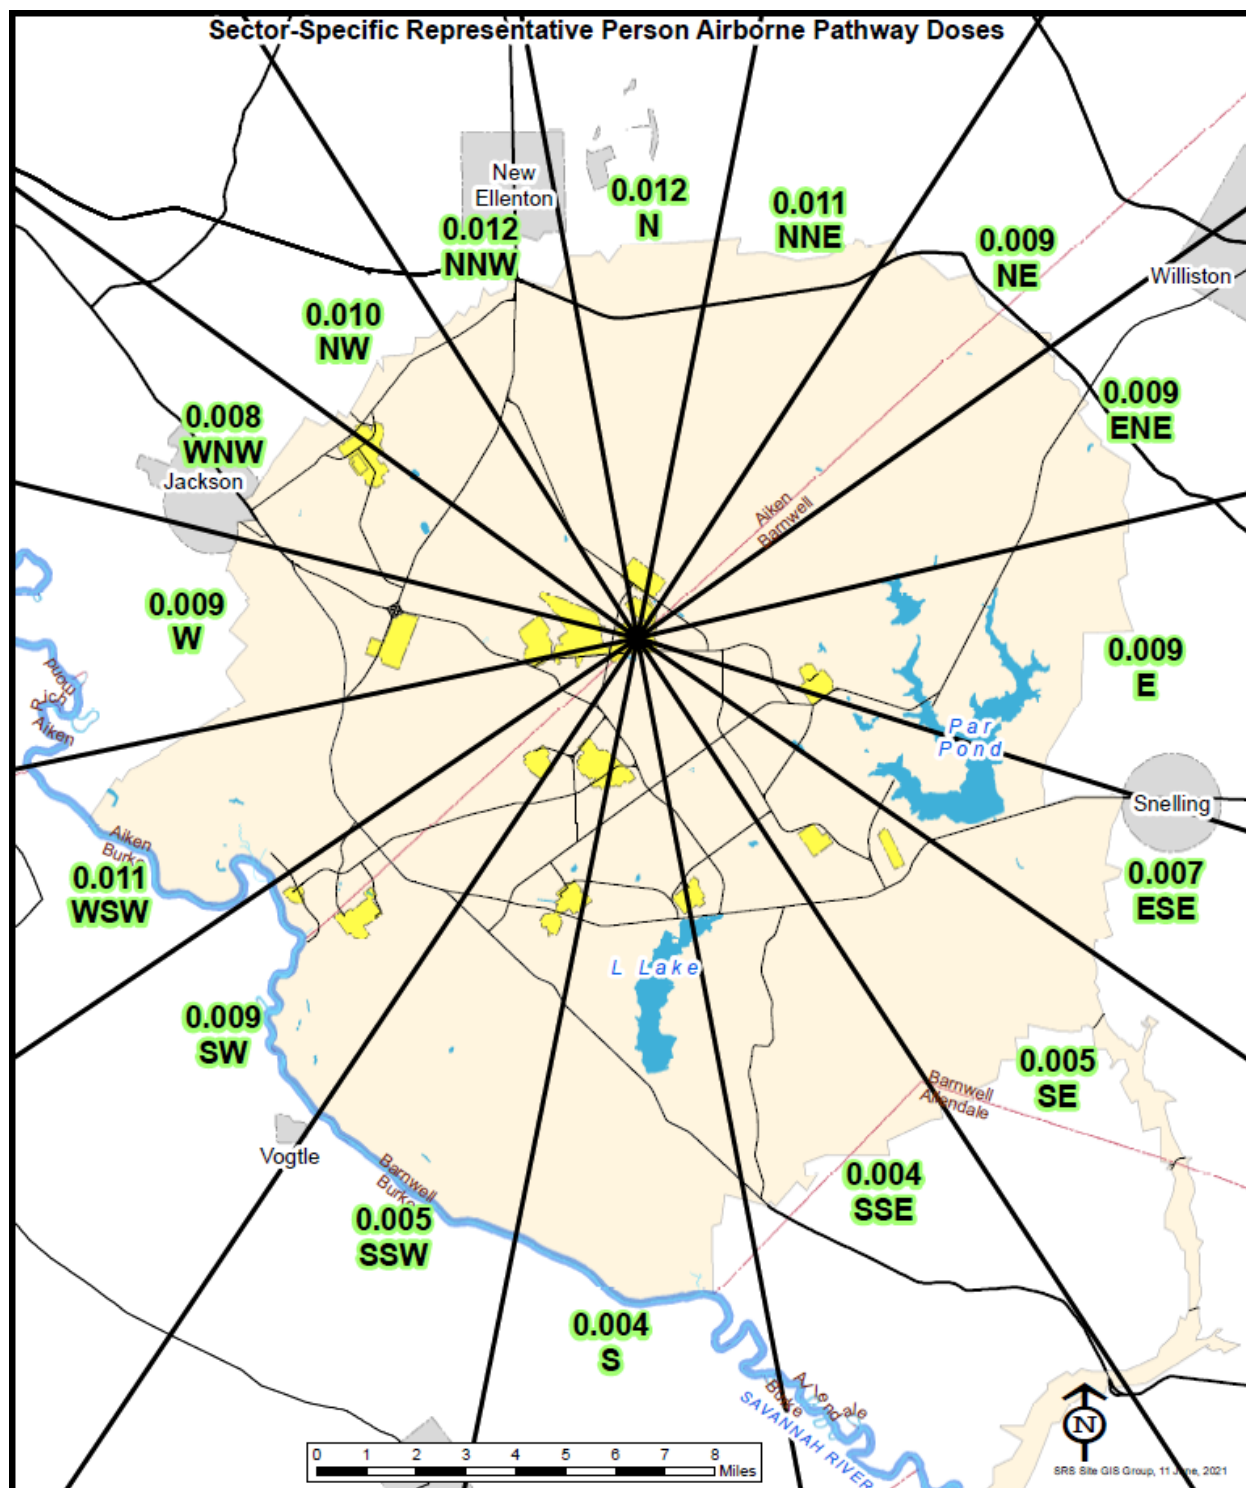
Sector-Specific Representative Person Airborne Pathway Doses

New Ellenton

0.012
N

0.011
NNE

0.012
NNW

0.009
NE

Williston

0.010
NW

0.009
ENE

0.008
WNW

Jackson

Aiken
Barnwell

0.009
W

0.009
E

Edgefield
Aiken

Par Pond

Snelling

Aiken
Burke

0.011
WSW

0.007
ESE

L Lake

0.009
SW

0.005
SE

Barnwell
Allendale

Vogtle

0.004
SSE

Barnwell
Burke

0.005
SSW

0.004
S

Allendale
Burke

SAVANNAH RIVER

N

0 1 2 3 4 5 6 7 8 Miles

SRS Site GIS Group, 11 June, 2021